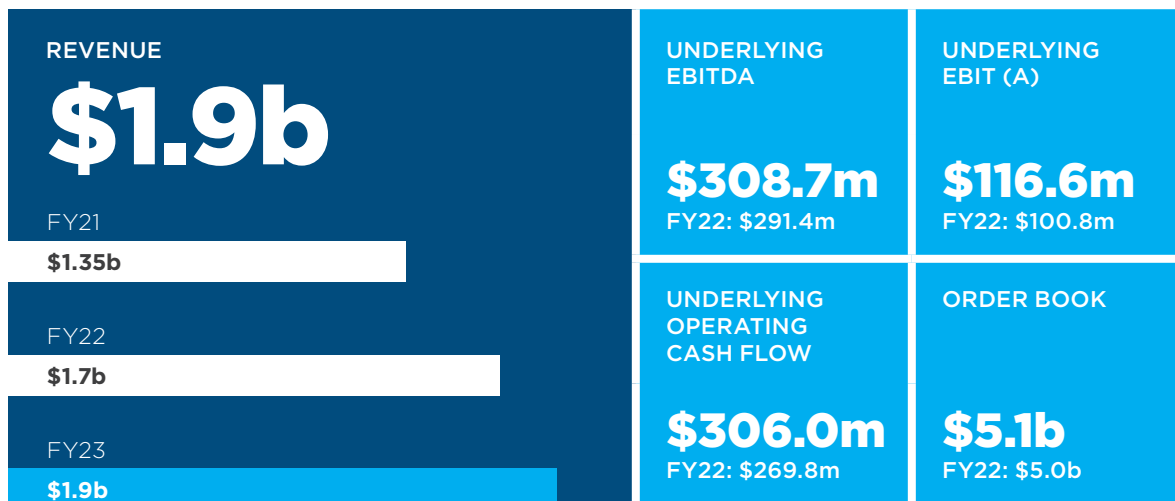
REVENUE

$1.9b

FY21

$1.35b

FY22

$1.7b

FY23

$1.9b

UNDERLYING EBITDA

$308.7m

FY22: $291.4m

UNDERLYING EBIT (A)

$116.6m

FY22: $100.8m

UNDERLYING OPERATING CASH FLOW

$306.0m

FY22: $269.8m

ORDER BOOK

$5.1b

FY22: $5.0b